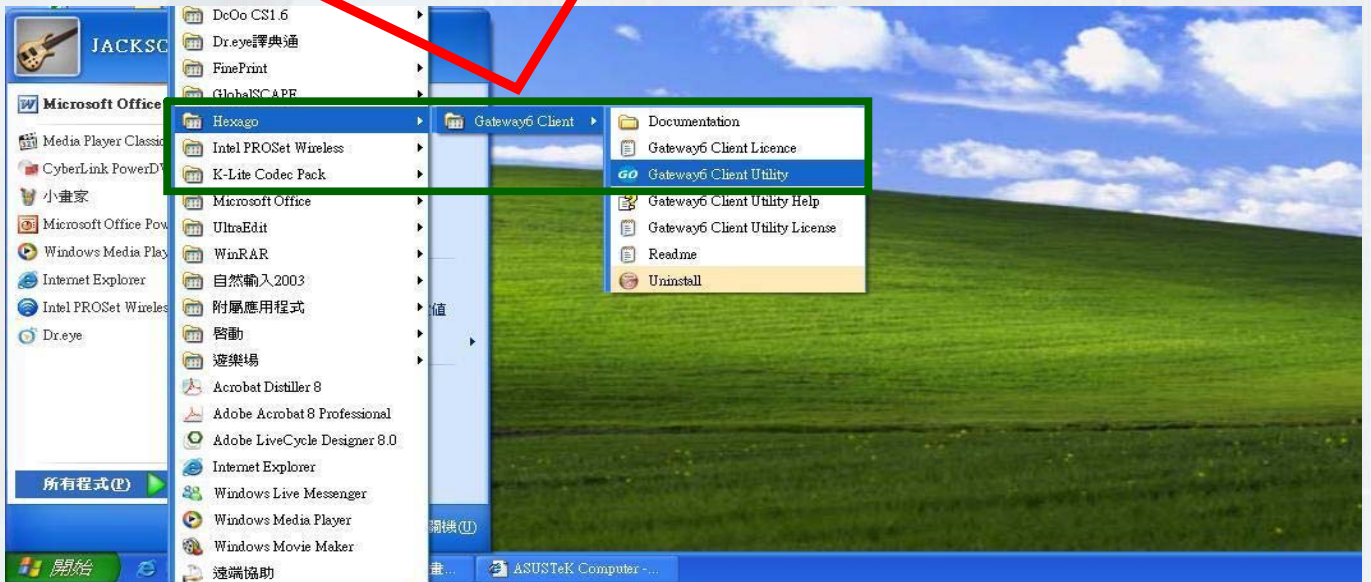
JACKSC

Microsoft Office

Media Player Classic

CyberLink PowerDV

小畫家

Microsoft Office Pow

Windows Media Play

Internet Explorer

Intel PROSet Wireles

Dr.eye

所有程式(P)

DcOo CS1.6
Dr.eye譯典通
FinePrint
GlobalSCAPE
Hexago
Intel PROSet Wireless
K-Lite Codec Pack
Microsoft Office
UltraEdit
WinRAR
自然輸入2003
附屬應用程式
啟動
遊樂場
Acrobat Distiller 8
Adobe Acrobat 8 Professional
Adobe LiveCycle Designer 8.0
Internet Explorer
Windows Live Messenger
Windows Media Player
Windows Movie Maker
遠端協助

Gateway6 Client

Documentation
Gateway6 Client Licence
GO Gateway6 Client Utility
Gateway6 Client Utility Help
Gateway6 Client Utility License
Readme
Uninstall

值

關機(U)

開始

畫...

ASUSTeK Computer -...